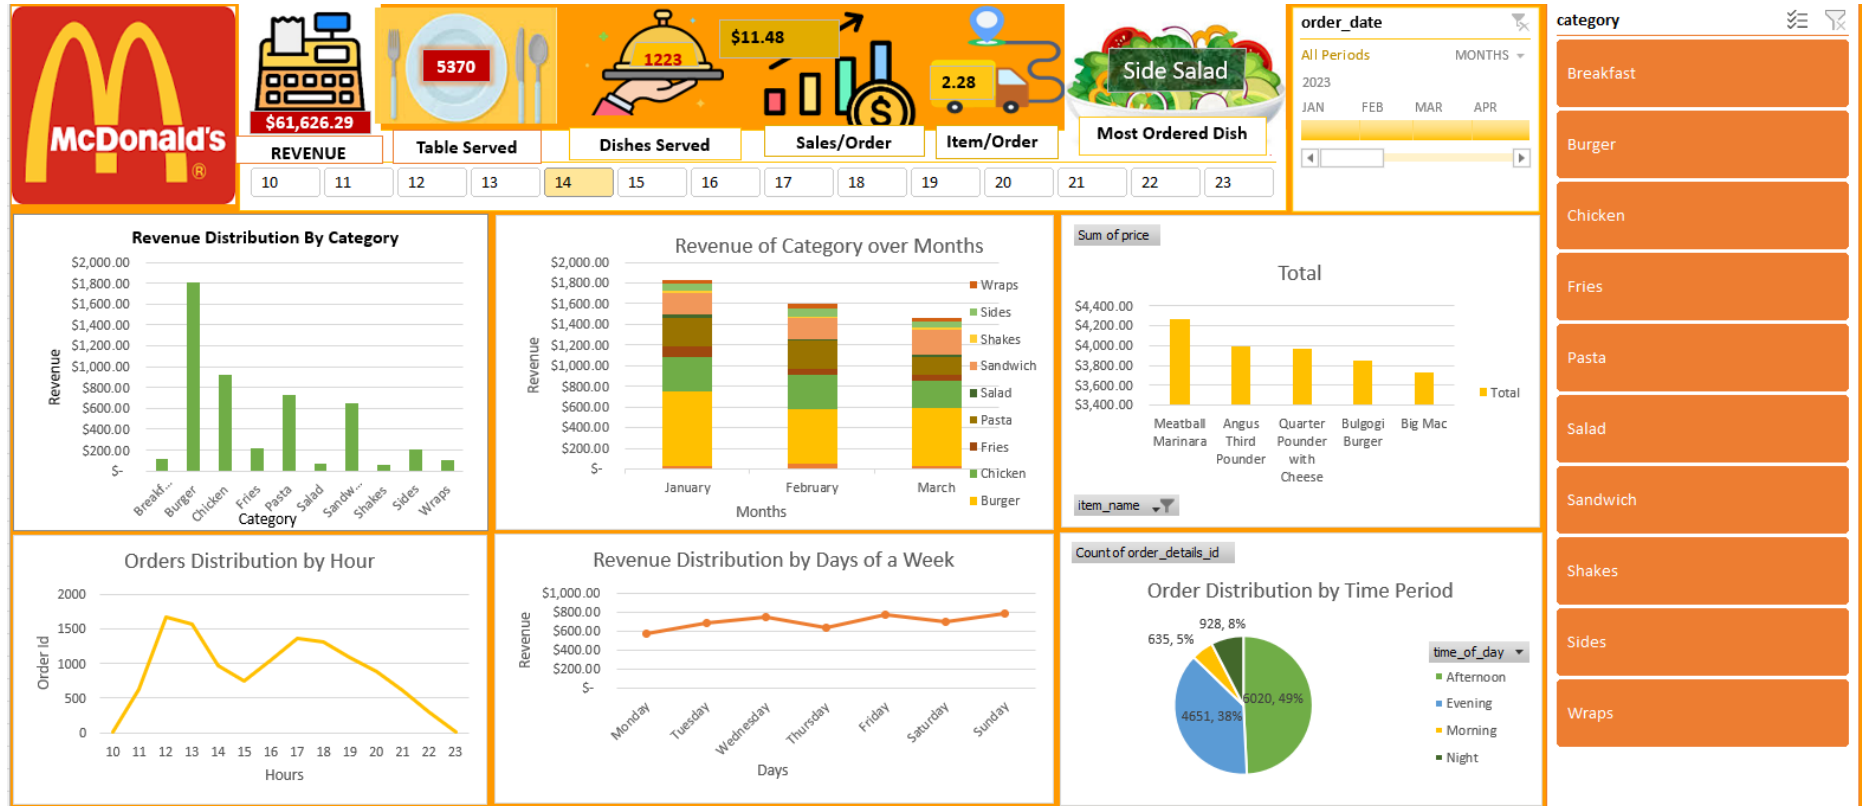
McDonald's ®

$61,626.29
REVENUE

5370
Table Served

1223
Dishes Served

$11.48
Sales/Order

2.28
Item/Order

Side Salad
Most Ordered Dish

| 10 | 11 | 12 | 13 | 14 | 15 | 16 | 17 | 18 | 19 | 20 | 21 | 22 | 23 |
|---|---|---|---|---|---|---|---|---|---|---|---|---|---|

order_date
All Periods MONTHS
2023
JAN FEB MAR APR

category
Breakfast
Burger
Chicken
Fries
Pasta
Salad
Sandwich
Shakes
Sides
Wraps

Revenue Distribution By Category
Revenue
$2,000.00 $1,800.00 $1,600.00 $1,400.00 $1,200.00 $1,000.00 $800.00 $600.00 $400.00 $200.00 $-
Breakf... Burger Chicken Fries Pasta Salad Sandw... Shakes Sides Wraps
Category

Revenue of Category over Months
Revenue
$2,000.00 $1,800.00 $1,600.00 $1,400.00 $1,200.00 $1,000.00 $800.00 $600.00 $400.00 $200.00 $-
January February March
Months
Wraps Sides Shakes Sandwich Salad Pasta Fries Chicken Burger

Sum of price
Total
$4,400.00 $4,200.00 $4,000.00 $3,800.00 $3,600.00 $3,400.00
Meatball Marinara Angus Third Pounder Quarter Pounder with Cheese Bulgogi Burger Big Mac
Total
item_name

Orders Distribution by Hour
Order Id
2000 1500 1000 500 0
10 11 12 13 14 15 16 17 18 19 20 21 22 23
Hours

Revenue Distribution by Days of a Week
Revenue
$1,000.00 $800.00 $600.00 $400.00 $200.00 $-
Monday Tuesday Wednesday Thursday Friday Saturday Sunday
Days

Count of order_details_id
Order Distribution by Time Period
928, 8%
635, 5%
6020, 49%
4651, 38%
time_of_day
Afternoon
Evening
Morning
Night